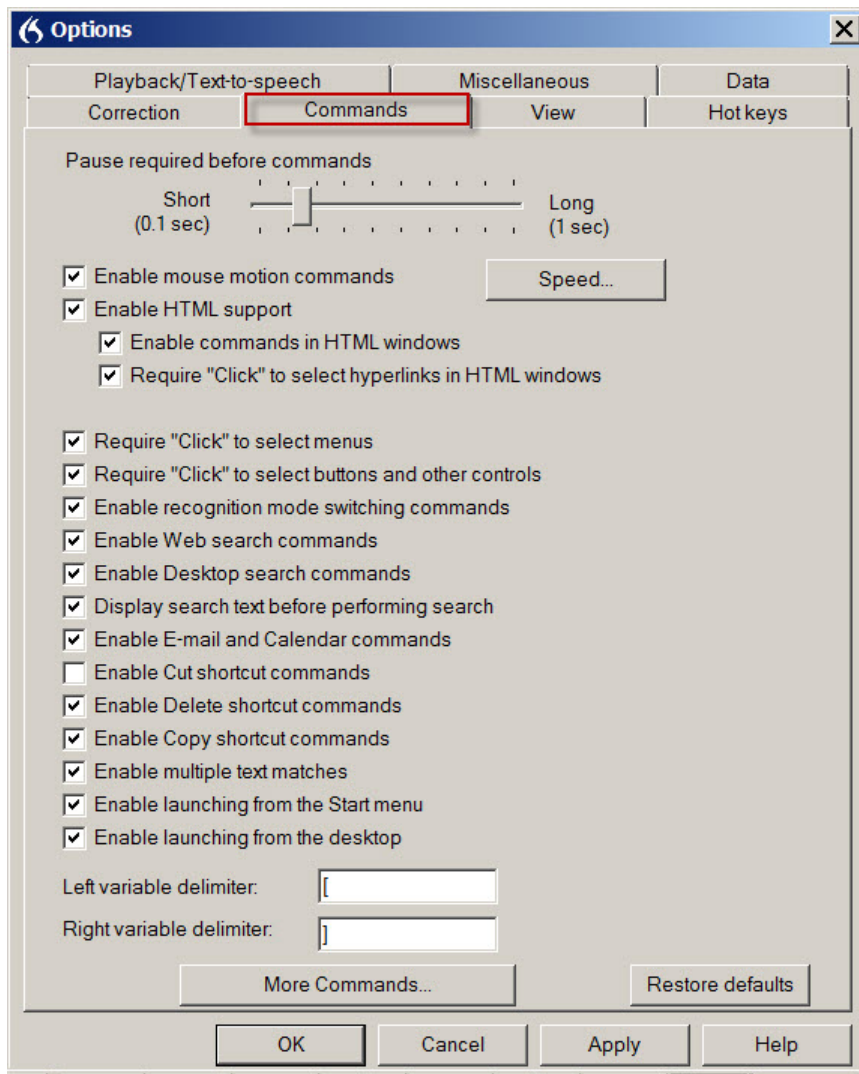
Options

Playback/Text-to-speech | Miscellaneous | Data
Correction | Commands | View | Hot keys

Pause required before commands
Short (0.1 sec)
Long (1 sec)

Enable mouse motion commands
Speed...
Enable HTML support
Enable commands in HTML windows
Require "Click" to select hyperlinks in HTML windows

Require "Click" to select menus
Require "Click" to select buttons and other controls
Enable recognition mode switching commands
Enable Web search commands
Enable Desktop search commands
Display search text before performing search
Enable E-mail and Calendar commands
Enable Cut shortcut commands
Enable Delete shortcut commands
Enable Copy shortcut commands
Enable multiple text matches
Enable launching from the Start menu
Enable launching from the desktop

Left variable delimiter: [
Right variable delimiter: ]

More Commands...
Restore defaults

OK
Cancel
Apply
Help